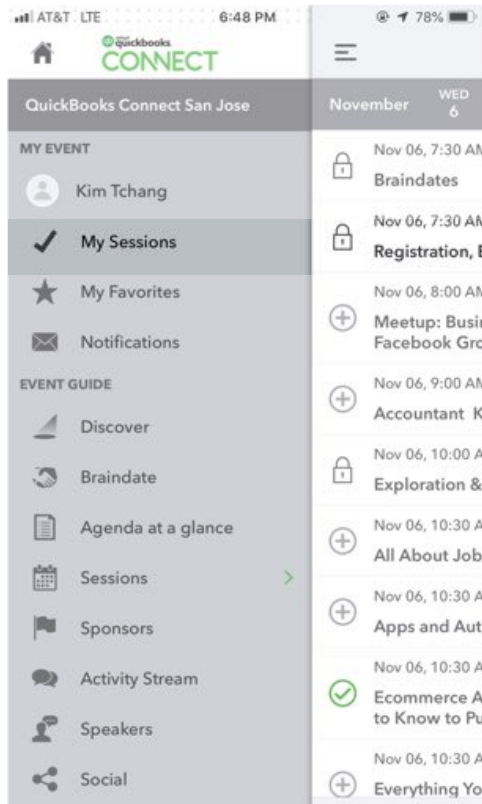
AT&T LTE 6:48 PM 78%

quickbooks CONNECT

QuickBooks Connect San Jose

MY EVENT

Kim Tchang

My Sessions

My Favorites

Notifications

EVENT GUIDE

Discover

Braindate

Agenda at a glance

Sessions

Sponsors

Activity Stream

Speakers

Social

November WED 6

Nov 06, 7:30 AM
Braindates

Nov 06, 7:30 AM
Registration, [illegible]

Nov 06, 8:00 AM
Meetup: Busi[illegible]
Facebook Gro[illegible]

Nov 06, 9:00 AM
Accountant K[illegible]

Nov 06, 10:00 A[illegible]
Exploration &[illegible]

Nov 06, 10:30 A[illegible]
All About Job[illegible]

Nov 06, 10:30 A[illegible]
Apps and Aut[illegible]

Nov 06, 10:30 A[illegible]
Ecommerce A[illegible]
to Know to Pu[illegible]

Nov 06, 10:30 A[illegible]
Everything Yo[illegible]